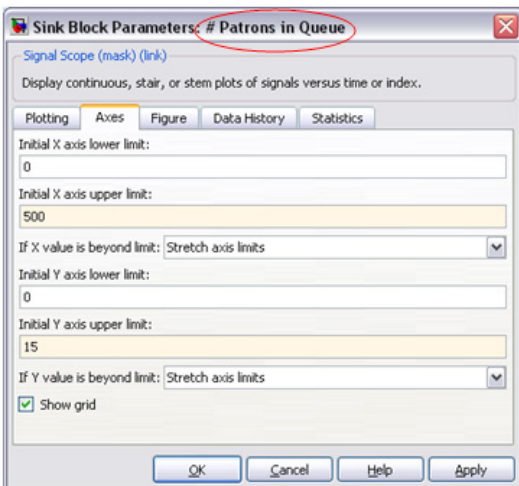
Sink Block Parameters: # Patrons in Queue

Signal Scope (mask) (link)

Display continuous, stair, or stem plots of signals versus time or index.

Plotting | Axes | Figure | Data History | Statistics

Initial X axis lower limit:
0

Initial X axis upper limit:
500

If X value is beyond limit: Stretch axis limits

Initial Y axis lower limit:
0

Initial Y axis upper limit:
15

If Y value is beyond limit: Stretch axis limits

Show grid

OK | Cancel | Help | Apply